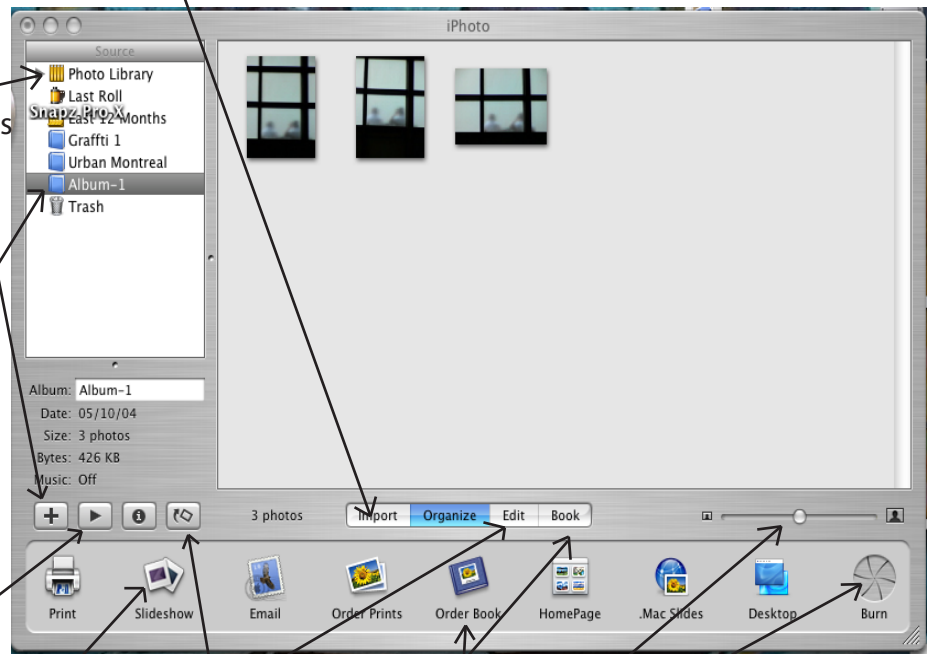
iPhoto

Source

Photo Library

Last Roll

Snapz Pro X

Last 12 Months

Graffti 1

Urban Montreal

Album-1

Trash

s

Album: Album-1

Date: 05/10/04

Size: 3 photos

Bytes: 426 KB

Music: Off

3 photos

Import

Organize

Edit

Book

Print

Slideshow

Email

Order Prints

Order Book

HomePage

.Mac Slides

Desktop

Burn